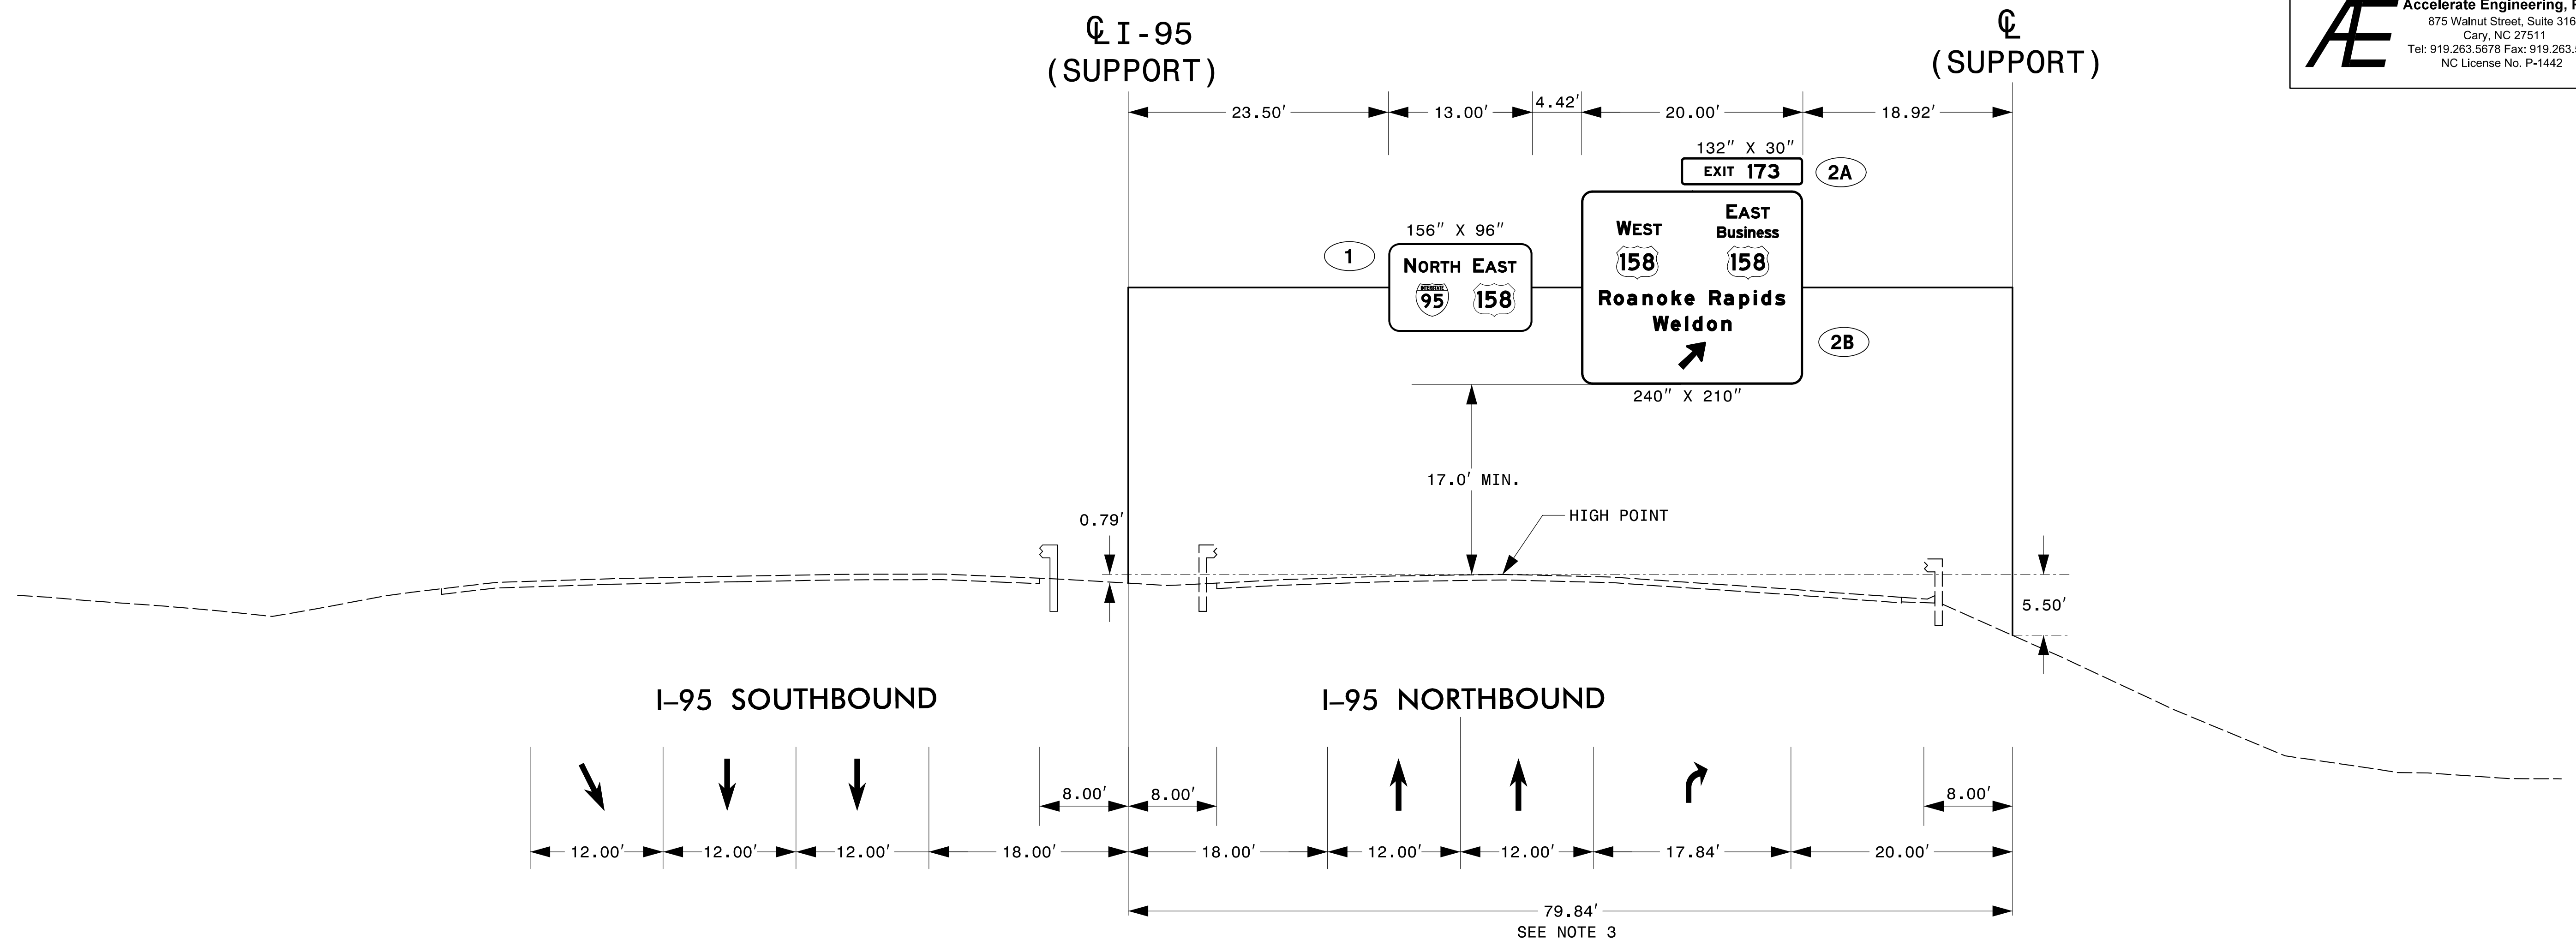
Accelerate Engineering, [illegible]
875 Walnut Street, Suite 316
Cary, NC 27511
Tel: 919.263.5678 Fax: 919.263.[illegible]
NC License No. P-1442

℄ I-95
(SUPPORT)

℄
(SUPPORT)

23.50′
13.00′
4.42′
20.00′
18.92′

132″ X 30″
EXIT 173
2A

156″ X 96″
1
NORTH EAST
INTERSTATE 95
158

WEST
158
EAST
Business
158
Roanoke Rapids
Weldon
2B

240″ X 210″

17.0′ MIN.

HIGH POINT

0.79′

5.50′

I–95 SOUTHBOUND

I–95 NORTHBOUND

8.00′
8.00′
8.00′

12.00′
12.00′
12.00′
18.00′
18.00′
12.00′
12.00′
17.84′
20.00′

79.84′
SEE NOTE 3